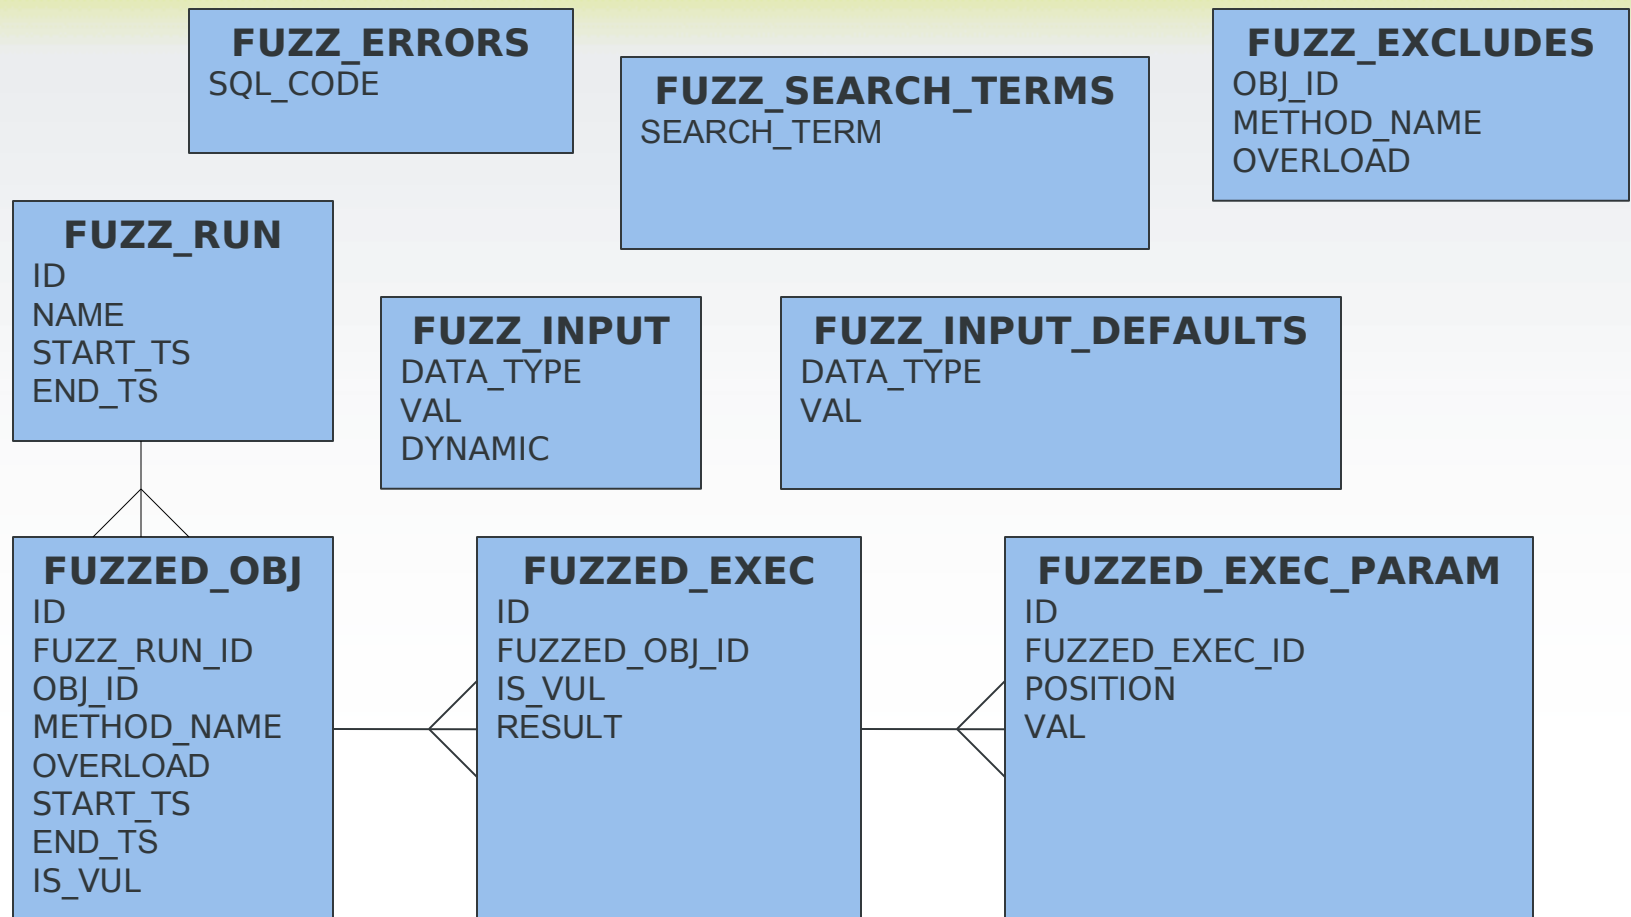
FUZZ_ERRORS
SQL_CODE

FUZZ_SEARCH_TERMS
SEARCH_TERM

FUZZ_EXCLUDES
OBJ_ID
METHOD_NAME
OVERLOAD

FUZZ_RUN
ID
NAME
START_TS
END_TS

FUZZ_INPUT
DATA_TYPE
VAL
DYNAMIC

FUZZ_INPUT_DEFAULTS
DATA_TYPE
VAL

FUZZED_OBJ
ID
FUZZ_RUN_ID
OBJ_ID
METHOD_NAME
OVERLOAD
START_TS
END_TS
IS_VUL

FUZZED_EXEC
ID
FUZZED_OBJ_ID
IS_VUL
RESULT

FUZZED_EXEC_PARAM
ID
FUZZED_EXEC_ID
POSITION
VAL